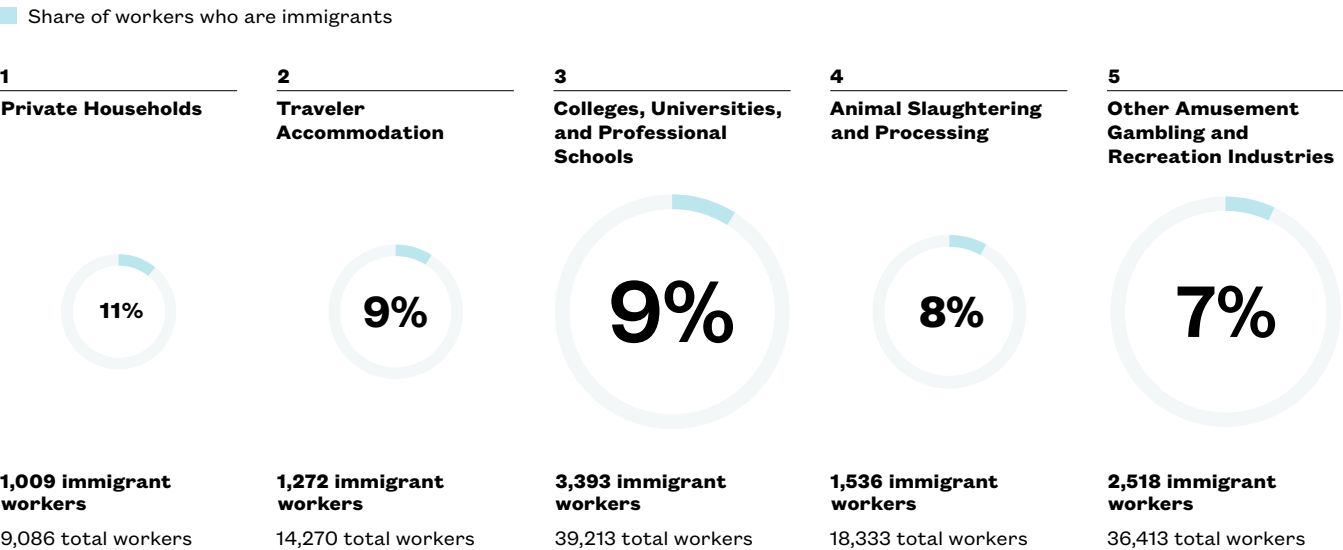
Share of workers who are immigrants

1
Private Households

11%

1,009 immigrant workers

9,086 total workers

2
Traveler Accommodation

9%

1,272 immigrant workers

14,270 total workers

3
Colleges, Universities, and Professional Schools

9%

3,393 immigrant workers

39,213 total workers

4
Animal Slaughtering and Processing

8%

1,536 immigrant workers

18,333 total workers

5
Other Amusement Gambling and Recreation Industries

7%

2,518 immigrant workers

36,413 total workers